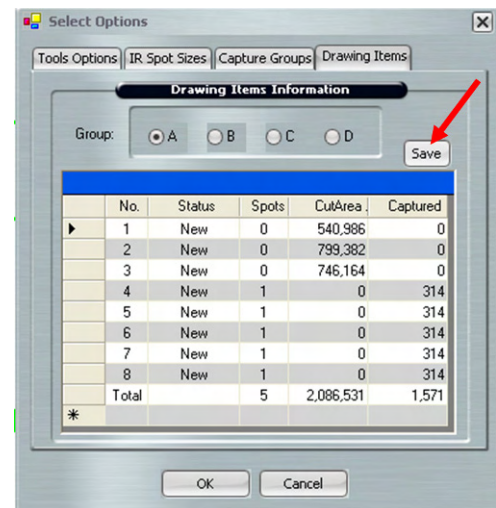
Select Options

Tools Options | IR Spot Sizes | Capture Groups | Drawing Items

Drawing Items Information

Group: A B C D

Save

| | No. | Status | Spots | CutArea | Captured |
|---|---|---|---|---|---|
| ▶ | 1 | New | 0 | 540,986 | 0 |
| | 2 | New | 0 | 799,382 | 0 |
| | 3 | New | 0 | 746,164 | 0 |
| | 4 | New | 1 | 0 | 314 |
| | 5 | New | 1 | 0 | 314 |
| | 6 | New | 1 | 0 | 314 |
| | 7 | New | 1 | 0 | 314 |
| | 8 | New | 1 | 0 | 314 |
| | Total | | 5 | 2,086,531 | 1,571 |
| * | | | | | |

OK Cancel